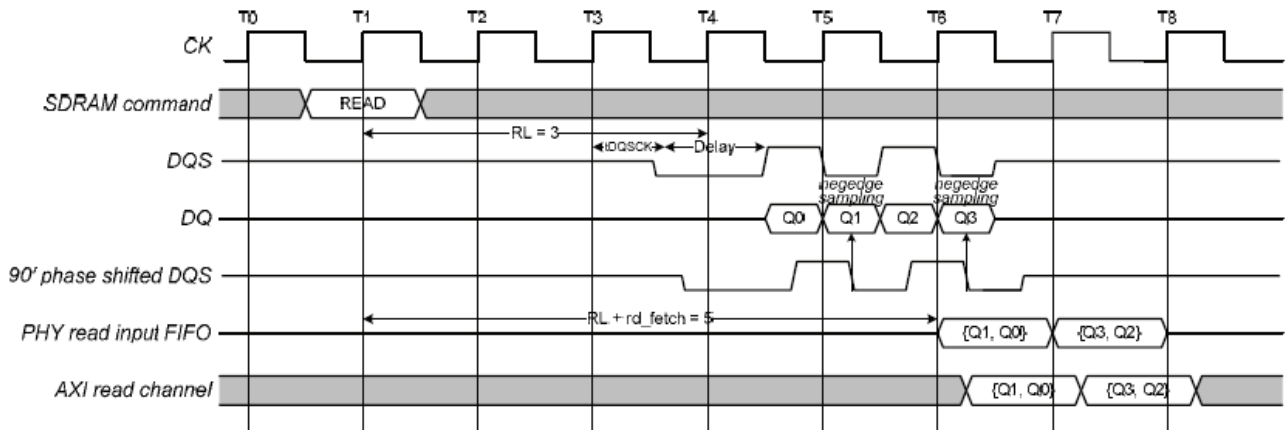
T0 T1 T2 T3 T4 T5 T6 T7 T8

CK

SDRAM command READ

RL = 3

DQS tDQSCK Delay

negedge sampling negedge sampling

DQ Q0 Q1 Q2 Q3

90' phase shifted DQS

RL + rd_fetch = 5

PHY read input FIFO {Q1, Q0} {Q3, Q2}

AXI read channel {Q1, Q0} {Q3, Q2}